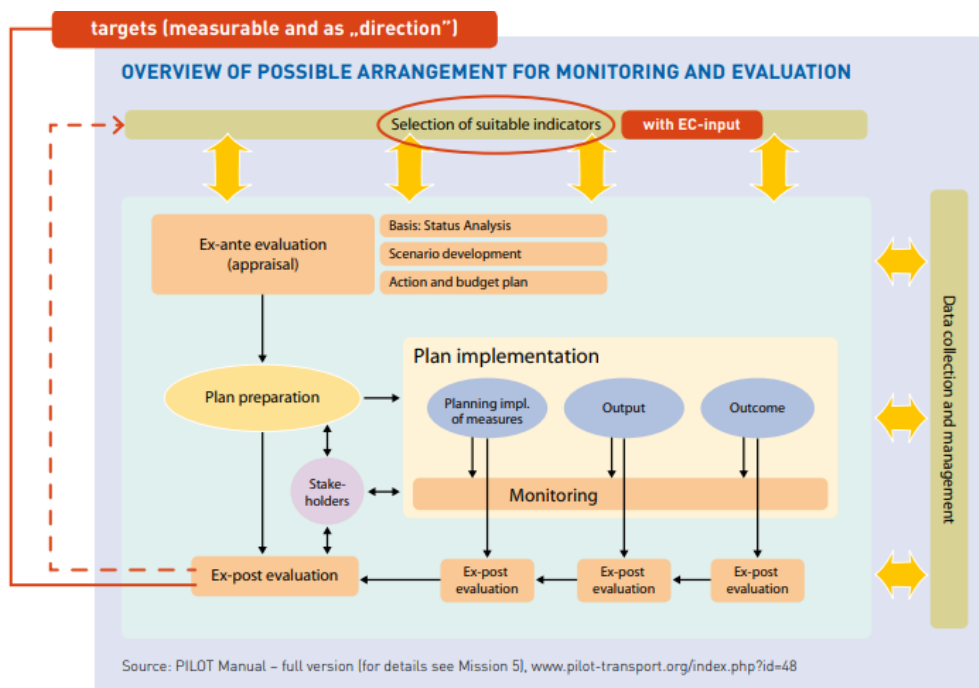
targets (measurable and as „direction")

OVERVIEW OF POSSIBLE ARRANGEMENT FOR MONITORING AND EVALUATION

Selection of suitable indicators

with EC-input

Ex-ante evaluation (appraisal)

Basis: Status Analysis

Scenario development

Action and budget plan

Data collection and management

Plan implementation

Plan preparation

Planning impl. of measures

Output

Outcome

Stakeholders

Monitoring

Ex-post evaluation

Ex-post evaluation

Ex-post evaluation

Ex-post evaluation

Source: PILOT Manual – full version (for details see Mission 5), www.pilot-transport.org/index.php?id=48